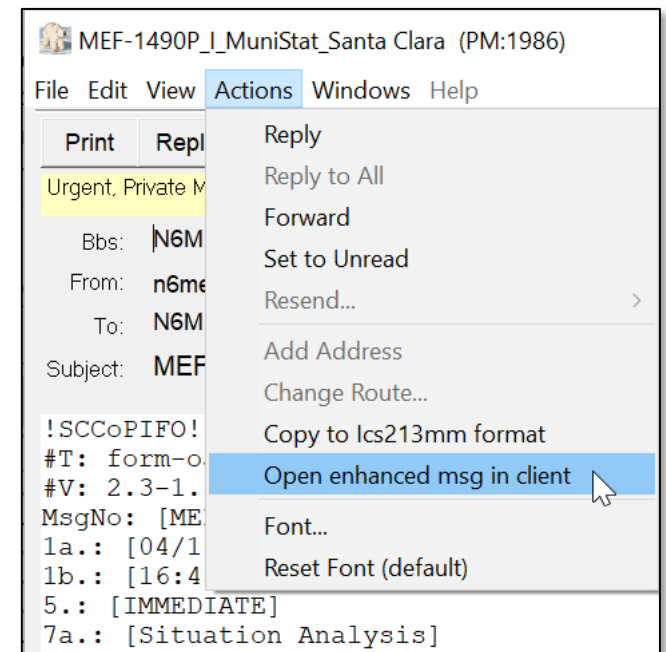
MEF-1490P_I_MuniStat_Santa Clara (PM:1986)

File Edit View Actions Windows Help

Print Repl

Urgent, Private M

Bbs: N6M

From: n6me

To: N6M

Subject: MEF

!SCCoPIFO!
#T: form-o
#V: 2.3-1.
MsgNo: [ME
1a.: [04/1
1b.: [16:4
5.: [IMMEDIATE]
7a.: [Situation Analysis]

Reply
Reply to All
Forward
Set to Unread
Resend...
Add Address
Change Route...
Copy to Ics213mm format
Open enhanced msg in client
Font...
Reset Font (default)